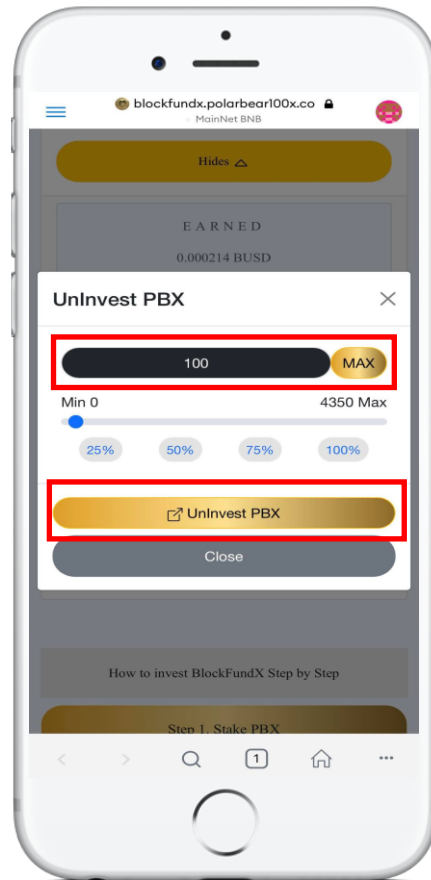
blockfundx.polarbear100x.co
MainNet BNB

Hides

EARNED
0.000214 BUSD

UnInvest PBX

100
MAX

Min 0
4350 Max

25%
50%
75%
100%

UnInvest PBX

Close

How to invest BlockFundX Step by Step

Step 1. Stake PBX

1